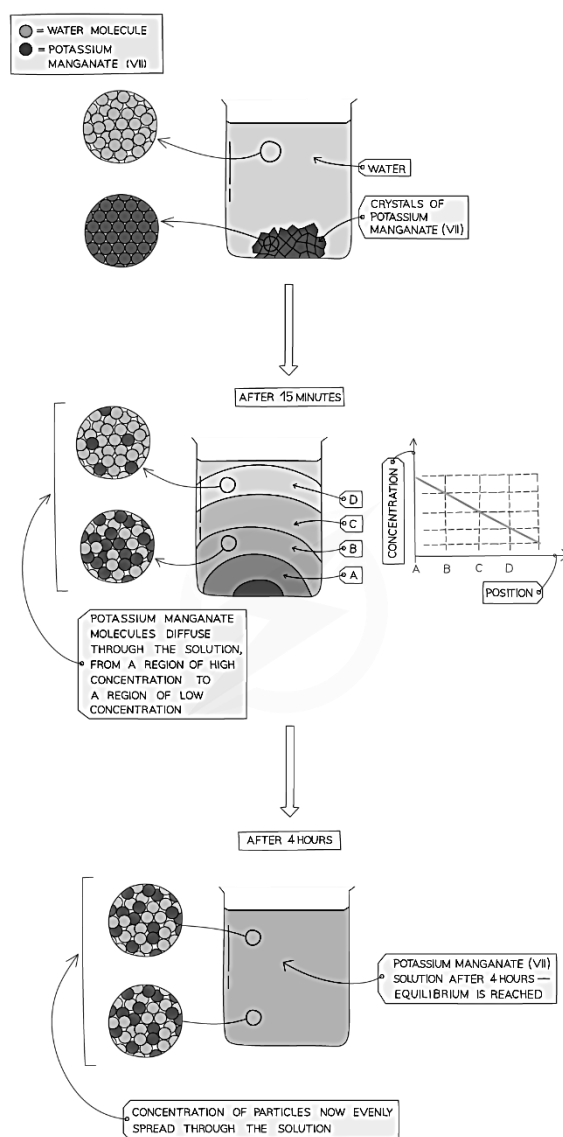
= WATER MOLECULE
= POTASSIUM MANGANATE (VII)

WATER

CRYSTALS OF POTASSIUM MANGANATE (VII)

AFTER 15 MINUTES

D
C
B
A

CONCENTRATION

A B C D

POSITION

POTASSIUM MANGANATE MOLECULES DIFFUSE THROUGH THE SOLUTION, FROM A REGION OF HIGH CONCENTRATION TO A REGION OF LOW CONCENTRATION

AFTER 4 HOURS

POTASSIUM MANGANATE (VII) SOLUTION AFTER 4 HOURS — EQUILIBRIUM IS REACHED

CONCENTRATION OF PARTICLES NOW EVENLY SPREAD THROUGH THE SOLUTION